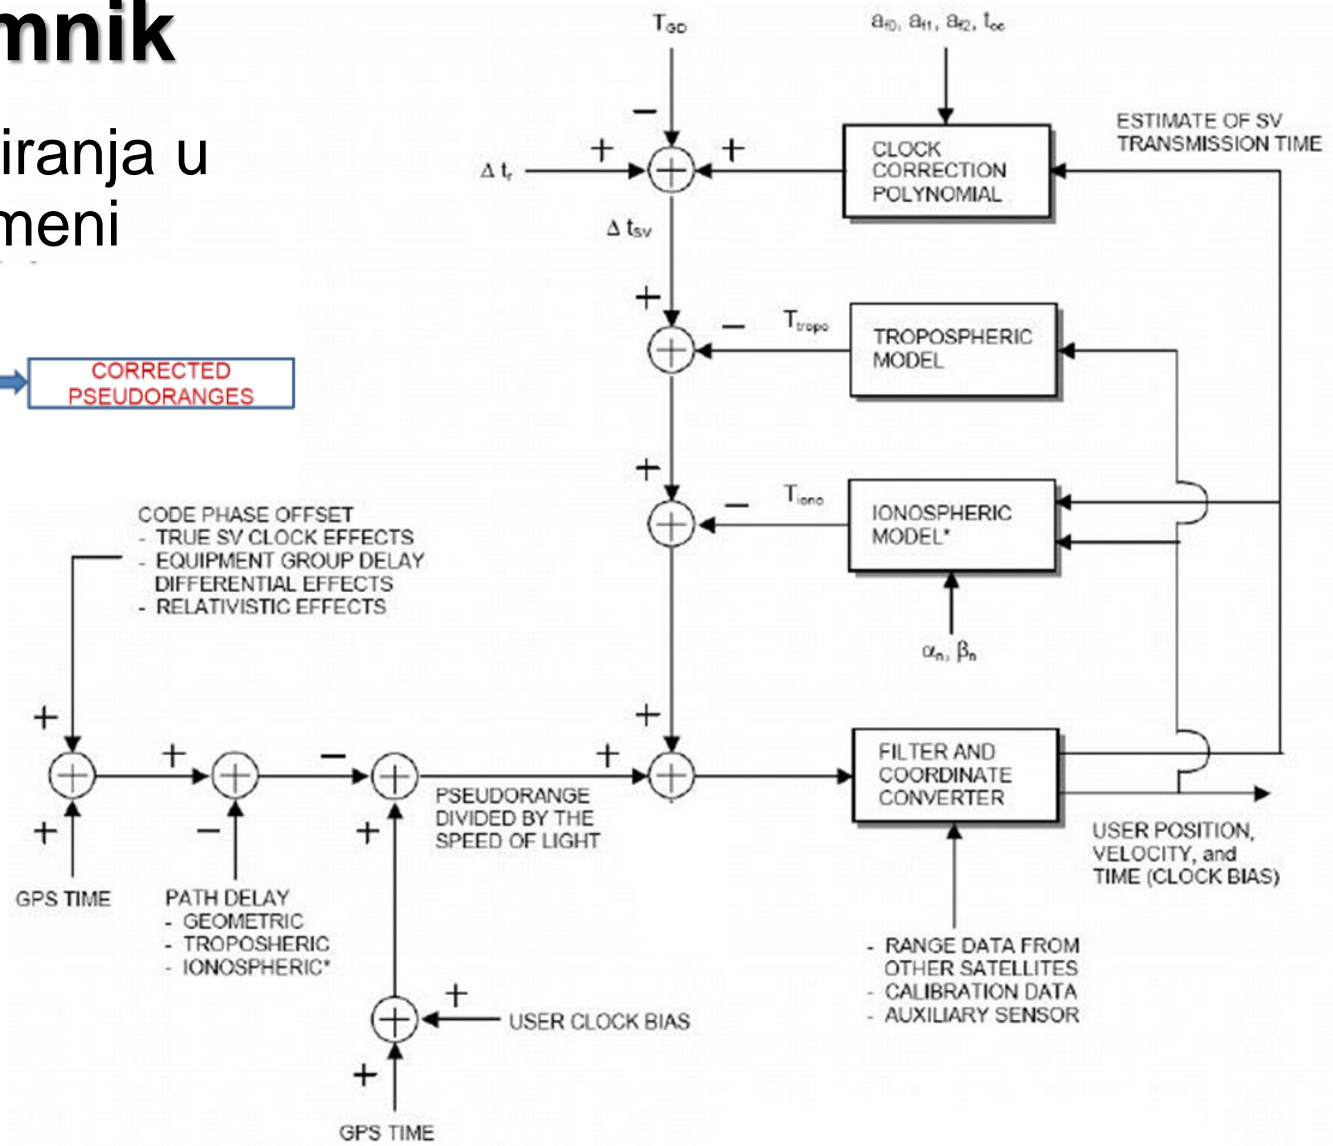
mnik

iranja u meni

CORRECTED PSEUDORANGES

$T_{GD}$

$a_{f0}$, $a_{f1}$, $a_{f2}$, $t_{oc}$

−

+

+

$\Delta t_r$

CLOCK CORRECTION POLYNOMIAL

ESTIMATE OF SV TRANSMISSION TIME

$\Delta t_{SV}$

+

−

$T_{tropo}$

TROPOSPHERIC MODEL

+

−

$T_{iono}$

IONOSPHERIC MODEL*

$\alpha_n$, $\beta_n$

CODE PHASE OFFSET
- TRUE SV CLOCK EFFECTS
- EQUIPMENT GROUP DELAY DIFFERENTIAL EFFECTS
- RELATIVISTIC EFFECTS

+

+

+

−

−

+

+

+

FILTER AND COORDINATE CONVERTER

PSEUDORANGE DIVIDED BY THE SPEED OF LIGHT

USER POSITION, VELOCITY, and TIME (CLOCK BIAS)

GPS TIME

PATH DELAY
- GEOMETRIC
- TROPOSHERIC
- IONOSPHERIC*

- RANGE DATA FROM OTHER SATELLITES
- CALIBRATION DATA
- AUXILIARY SENSOR

+

USER CLOCK BIAS

+

GPS TIME